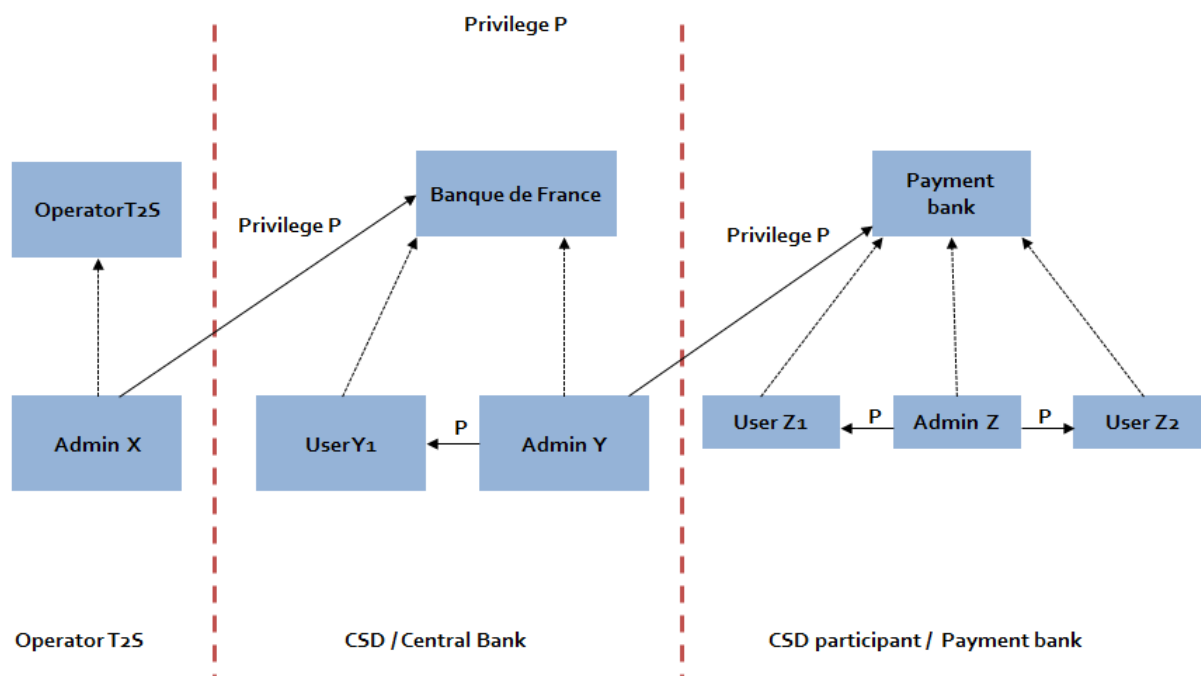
Privilege P

OperatorT2S

Privilege P

Banque de France

Privilege P

Payment bank

Admin X

UserY1

P

Admin Y

User Z1

P

Admin Z

P

User Z2

Operator T2S

CSD / Central Bank

CSD participant / Payment bank